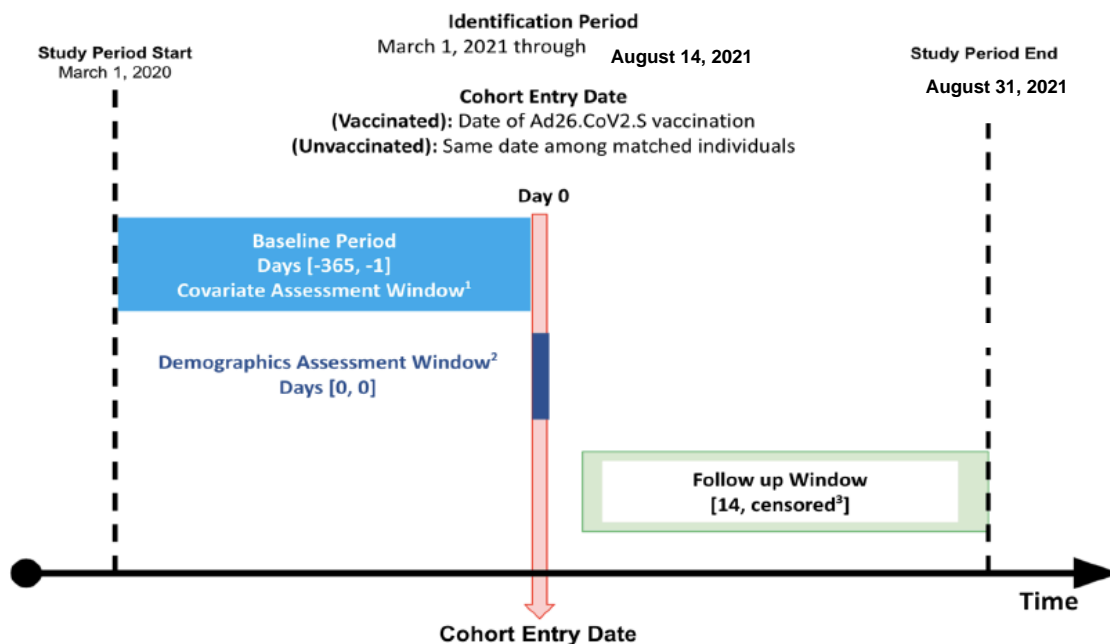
Identification Period
March 1, 2021 through August 14, 2021

Study Period Start
March 1, 2020

Study Period End
August 31, 2021

Cohort Entry Date
(Vaccinated): Date of Ad26.CoV2.S vaccination
(Unvaccinated): Same date among matched individuals

Day 0

Baseline Period
Days [-365, -1]
Covariate Assessment Window$^1$

Demographics Assessment Window$^2$
Days [0, 0]

Follow up Window
[14, censored$^3$]

Time

Cohort Entry Date